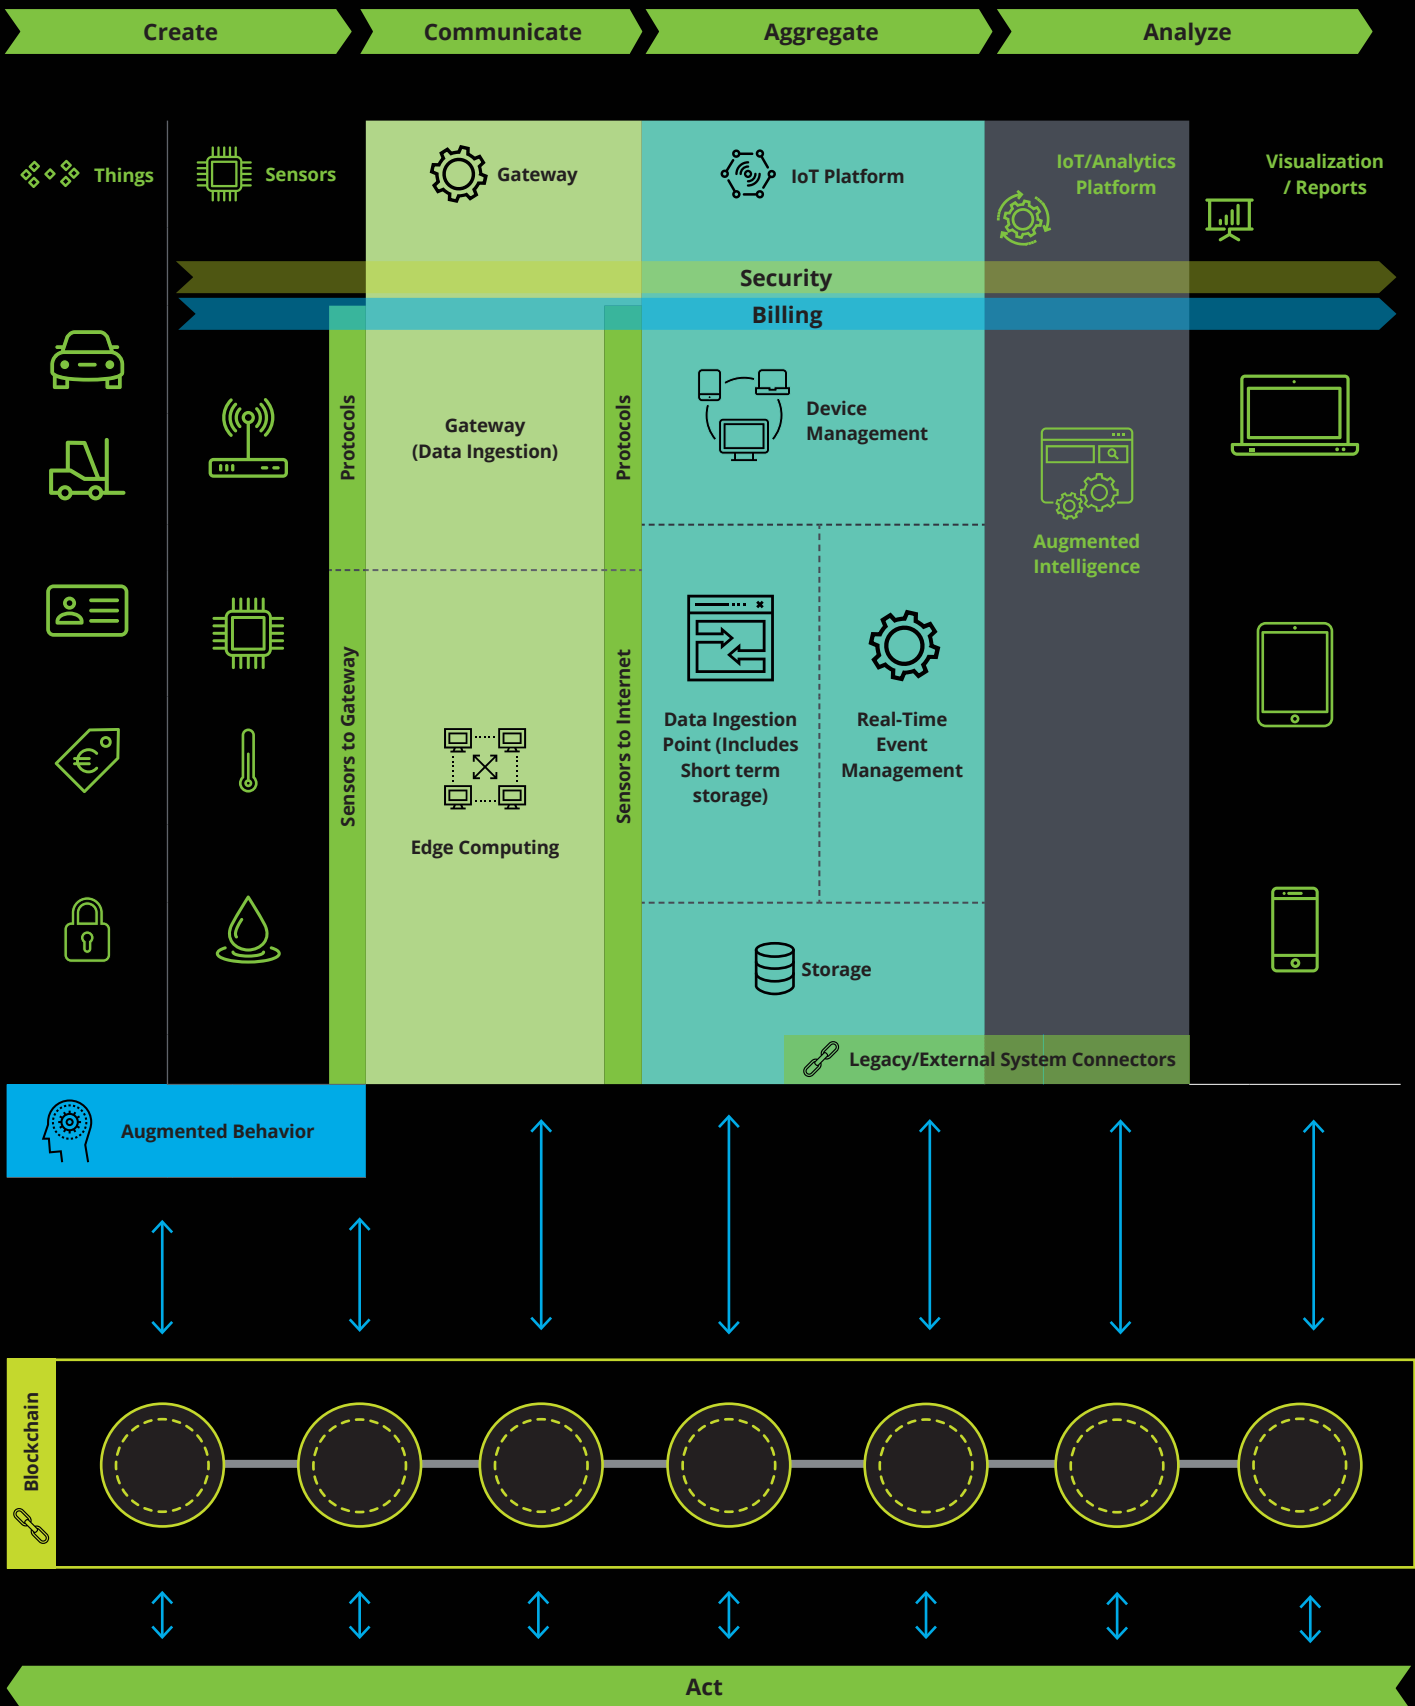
Create

Communicate

Aggregate

Analyze

Things

Sensors

Gateway

IoT Platform

IoT/Analytics Platform

Visualization / Reports

Security

Billing

Protocols

Gateway (Data Ingestion)

Protocols

Device Management

Augmented Intelligence

Sensors to Gateway

Sensors to Internet

Data Ingestion Point (Includes Short term storage)

Real-Time Event Management

Edge Computing

Storage

Legacy/External System Connectors

Augmented Behavior

Blockchain

Act